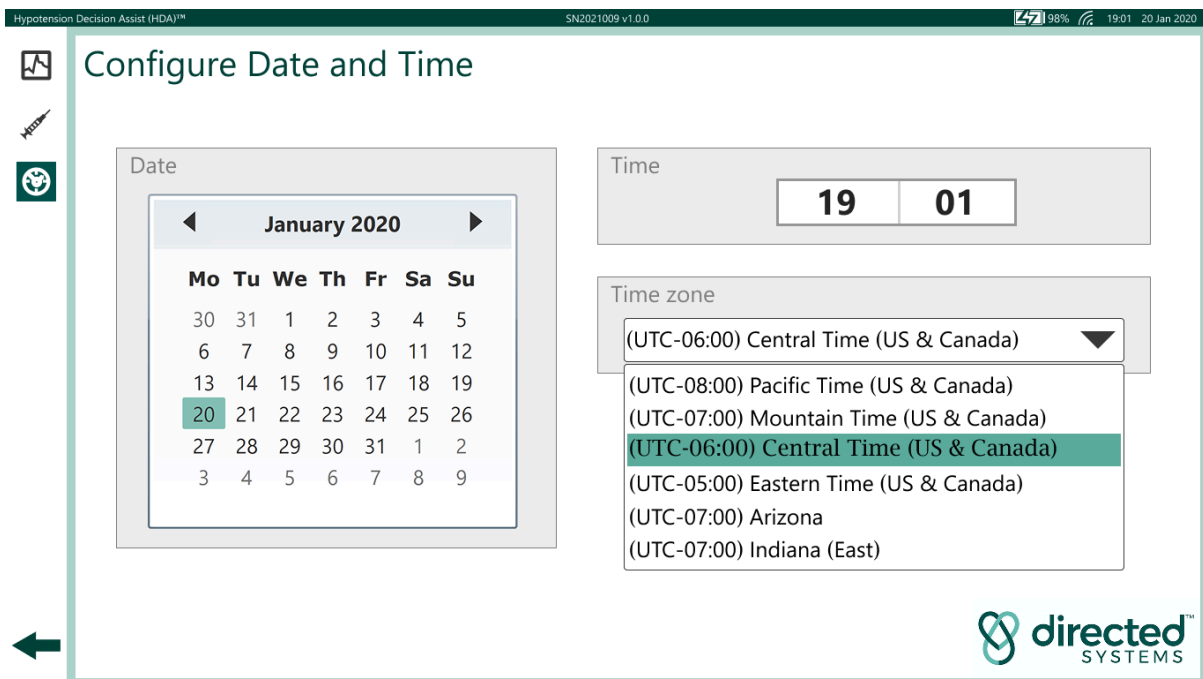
Hypotension Decision Assist (HDA)™ SN2021009 v1.0.0 98% 19:01 20 Jan 2020

Configure Date and Time

Date

January 2020

| Mo | Tu | We | Th | Fr | Sa | Su |
|---|---|---|---|---|---|---|
| 30 | 31 | 1 | 2 | 3 | 4 | 5 |
| 6 | 7 | 8 | 9 | 10 | 11 | 12 |
| 13 | 14 | 15 | 16 | 17 | 18 | 19 |
| 20 | 21 | 22 | 23 | 24 | 25 | 26 |
| 27 | 28 | 29 | 30 | 31 | 1 | 2 |
| 3 | 4 | 5 | 6 | 7 | 8 | 9 |

Time

19 01

Time zone

(UTC-06:00) Central Time (US & Canada)

(UTC-08:00) Pacific Time (US & Canada)
(UTC-07:00) Mountain Time (US & Canada)
(UTC-06:00) Central Time (US & Canada)
(UTC-05:00) Eastern Time (US & Canada)
(UTC-07:00) Arizona
(UTC-07:00) Indiana (East)

directed™ SYSTEMS